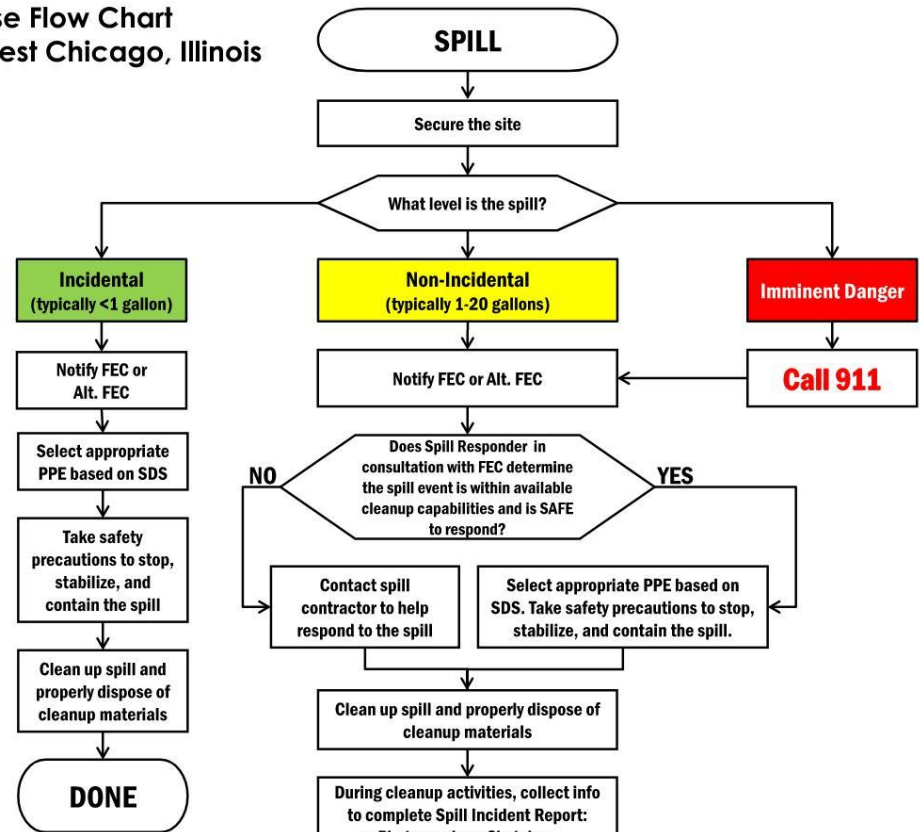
se Flow Chart
est Chicago, Illinois

SPILL

Secure the site

What level is the spill?

Incidental
(typically <1 gallon)

Non-Incidental
(typically 1-20 gallons)

Imminent Danger

Notify FEC or Alt. FEC

Notify FEC or Alt. FEC

Call 911

Select appropriate PPE based on SDS

Does Spill Responder in consultation with FEC determine the spill event is within available cleanup capabilities and is SAFE to respond?

NO

YES

Take safety precautions to stop, stabilize, and contain the spill

Contact spill contractor to help respond to the spill

Select appropriate PPE based on SDS. Take safety precautions to stop, stabilize, and contain the spill.

Clean up spill and properly dispose of cleanup materials

Clean up spill and properly dispose of cleanup materials

DONE

During cleanup activities, collect info to complete Spill Incident Report:
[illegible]